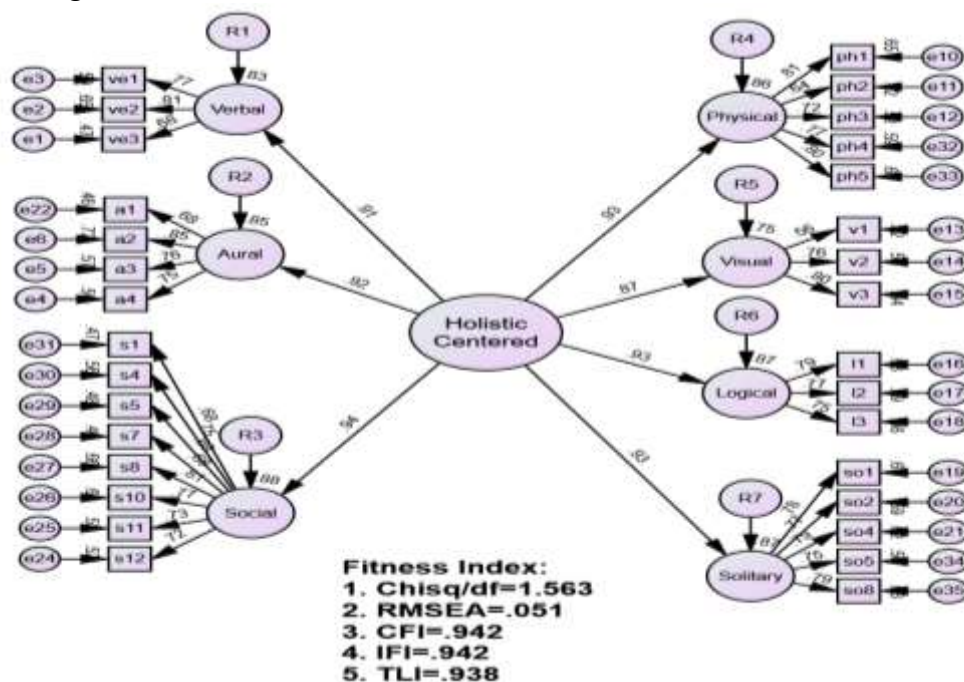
R1
e3
ve1
e2
ve2
e1
ve3
.77
.83
.91
Verbal

R2
e22
a1
e8
a2
e5
a3
e4
a4
.88
.85
.85
.76
Aural

e31
s1
e30
s4
e29
s5
e28
s7
e27
s8
e26
s10
e25
s11
e24
s12
R3
.88
.77
.73
.72
Social

.91
.92
.94

Holistic Centered

.93
.87
.93
.93

R4
.86
.81
.72
.77
Physical
ph1
ph2
ph3
ph4
ph5
e10
e11
e12
e32
e33

R5
.75
.76
.80
Visual
v1
v2
v3
e13
e14
e15

R6
.87
.79
.77
Logical
l1
l2
l3
e16
e17
e18

R7
.87
.78
.75
.79
Solitary
so1
so2
so4
so5
so8
e19
e20
e21
e34
e35

Fitness Index:
1. Chisq/df=1.563
2. RMSEA=.051
3. CFI=.942
4. IFI=.942
5. TLI=.938